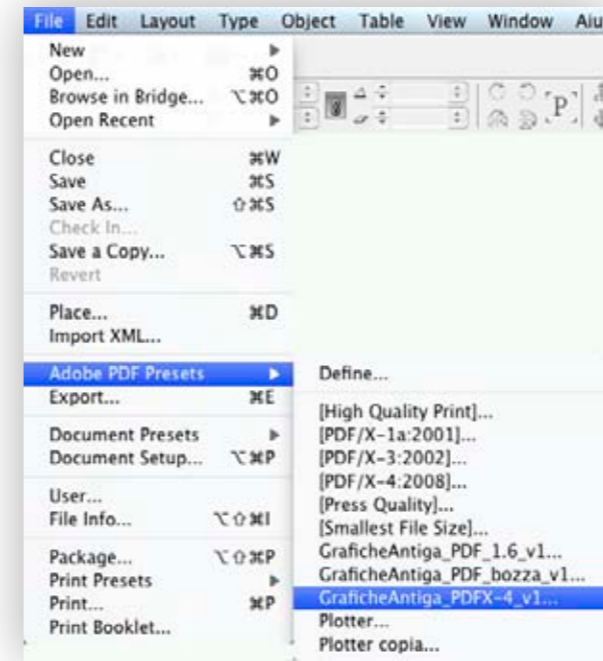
File Edit Layout Type Object Table View Window Aiu

New ▸
Open... ⌘O
Browse in Bridge... ⌥⌘O
Open Recent ▸

Close ⌘W
Save ⌘S
Save As... ⇧⌘S
Check In...
Save a Copy... ⌥⌘S
Revert

Place... ⌘D
Import XML...

Adobe PDF Presets ▸
Export... ⌘E

Document Presets ▸
Document Setup... ⌥⌘P

User...
File Info... ⌥⇧⌘I

Package... ⌥⇧⌘P
Print Presets ▸
Print... ⌘P
Print Booklet...

P

Define...

[High Quality Print]...
[PDF/X-1a:2001]...
[PDF/X-3:2002]...
[PDF/X-4:2008]...
[Press Quality]...
[Smallest File Size]...
GraficheAntiga_PDF_1.6_v1...
GraficheAntiga_PDF_bozza_v1...
GraficheAntiga_PDFX-4_v1...
Plotter...
Plotter copia...